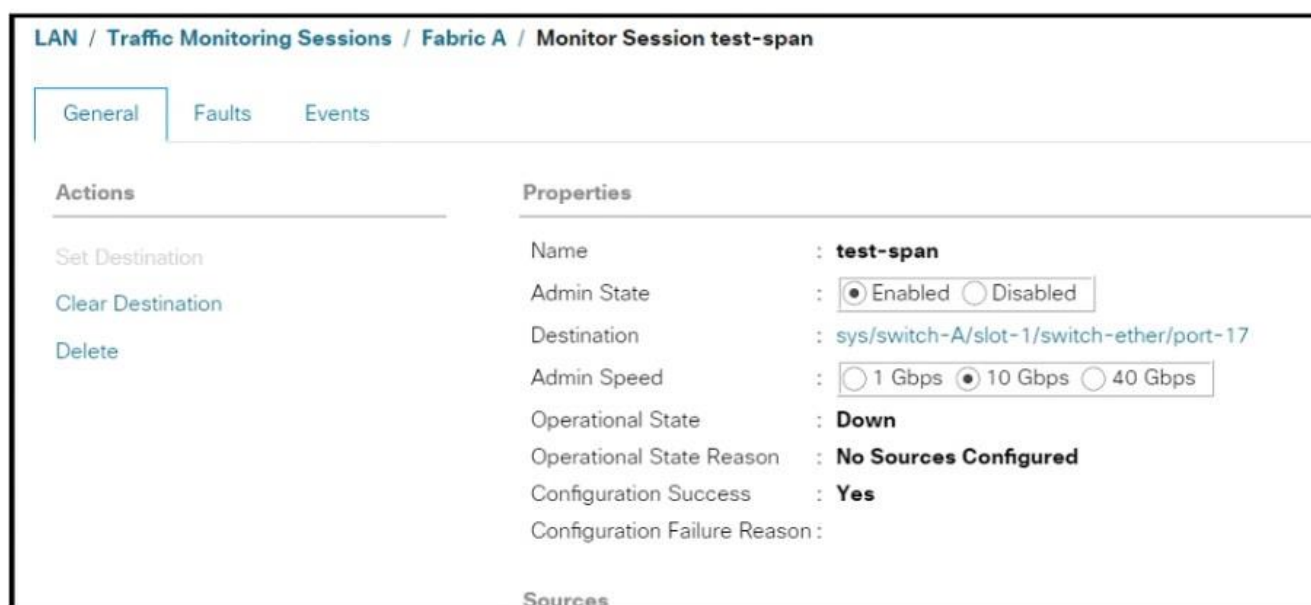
LAN / Traffic Monitoring Sessions / Fabric A / Monitor Session test-span

General Faults Events

Actions

Set Destination
Clear Destination
Delete

Properties

| | |
|---|---|
| Name | : test-span |
| Admin State | : Enabled Disabled |
| Destination | : sys/switch-A/slot-1/switch-ether/port-17 |
| Admin Speed | : 1 Gbps 10 Gbps 40 Gbps |
| Operational State | : Down |
| Operational State Reason | : No Sources Configured |
| Configuration Success | : Yes |
| Configuration Failure Reason | : |

Sources